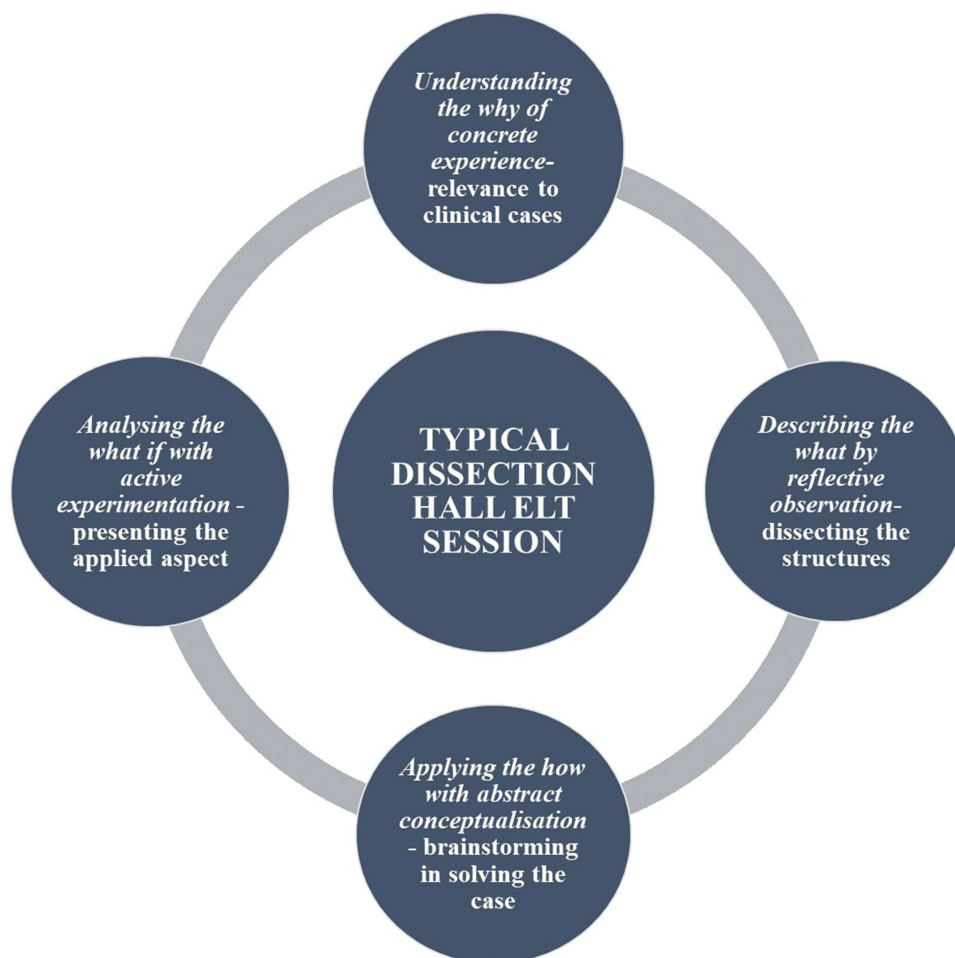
Understanding the why of concrete experience- relevance to clinical cases

Analysing the what if with active experimentation - presenting the applied aspect

TYPICAL DISSECTION HALL ELT SESSION

Describing the what by reflective observation- dissecting the structures

Applying the how with abstract conceptualisation - brainstorming in solving the case